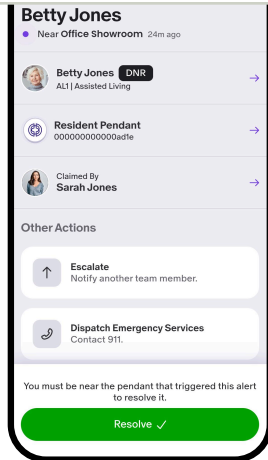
Betty Jones

Near Office Showroom 24m ago

Betty Jones DNR
AL1 | Assisted Living

Resident Pendant
000000000000ad1e

Claimed By
Sarah Jones

Other Actions

Escalate
Notify another team member.

Dispatch Emergency Services
Contact 911.

You must be near the pendant that triggered this alert to resolve it.

Resolve ✓